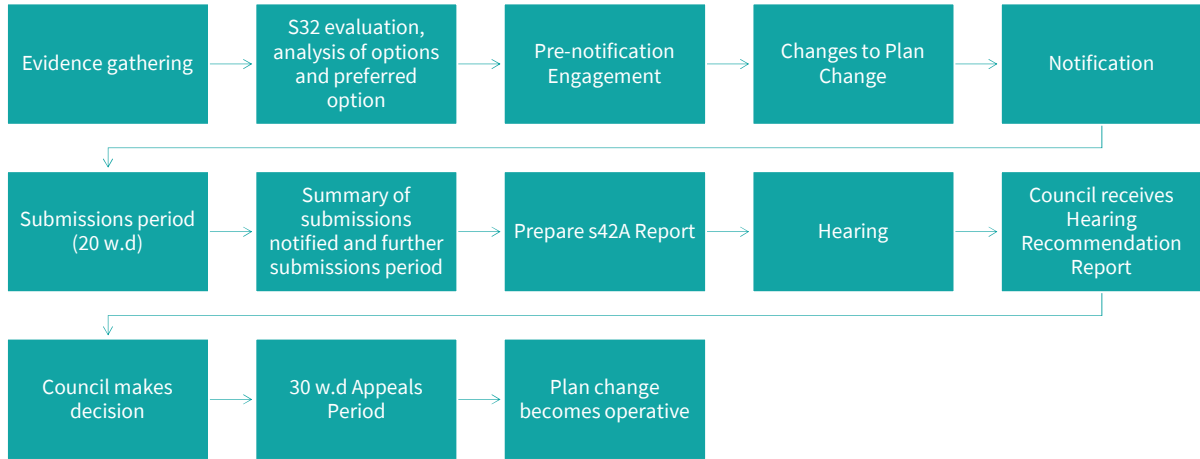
Evidence gathering

S32 evaluation, analysis of options and preferred option

Pre-notification Engagement

Changes to Plan Change

Notification

Submissions period (20 w.d)

Summary of submissions notified and further submissions period

Prepare s42A Report

Hearing

Council receives Hearing Recommendation Report

Council makes decision

30 w.d Appeals Period

Plan change becomes operative